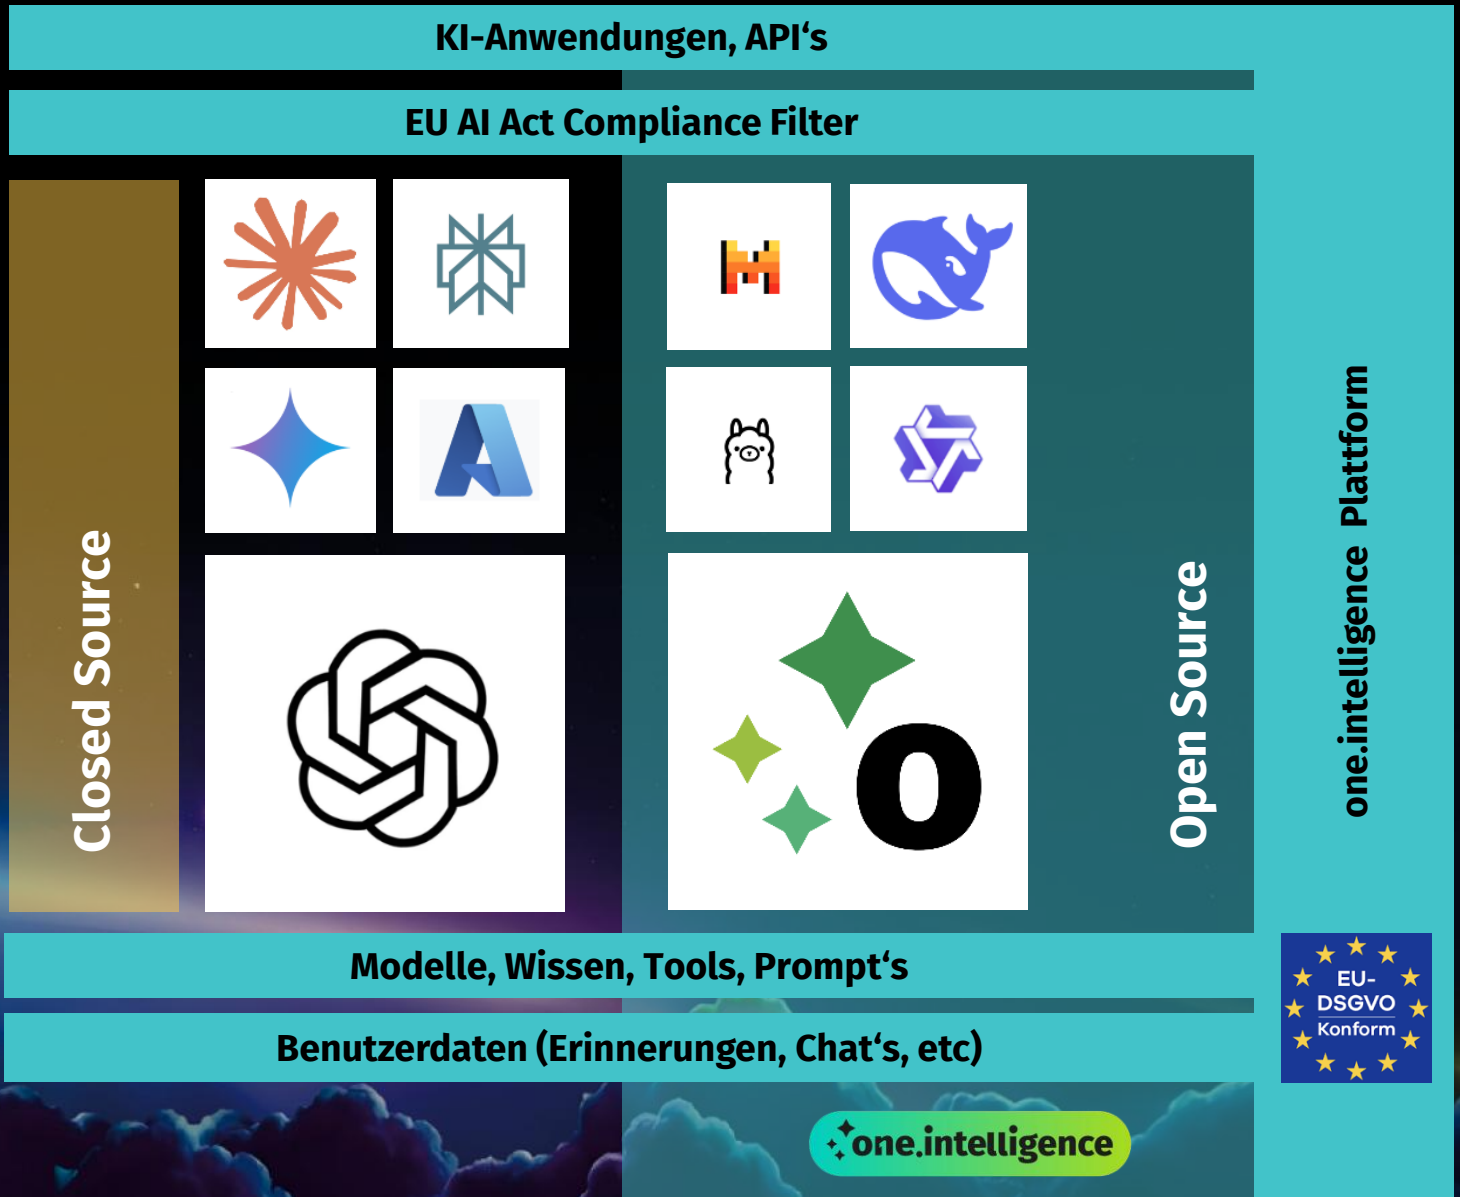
KI-Anwendungen, API‘s

EU AI Act Compliance Filter

Closed Source

Open Source

one.intelligence Plattform

Modelle, Wissen, Tools, Prompt‘s

Benutzerdaten (Erinnerungen, Chat‘s, etc)

EU-DSGVO Konform

one.intelligence